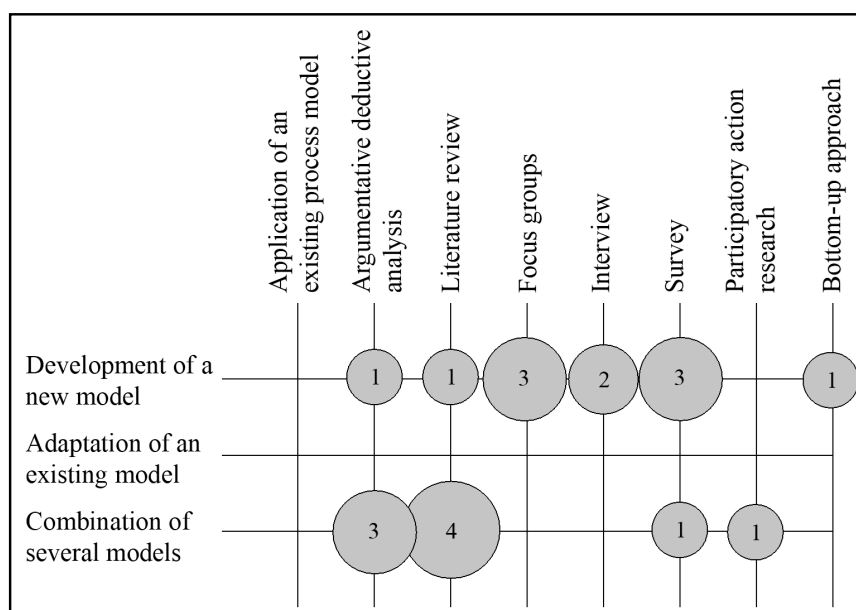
Application of an existing process model
Argumentative deductive analysis
Literature review
Focus groups
Interview
Survey
Participatory action research
Bottom-up approach

Development of a new model
1
1
3
2
3
1

Adaptation of an existing model

Combination of several models
3
4
1
1